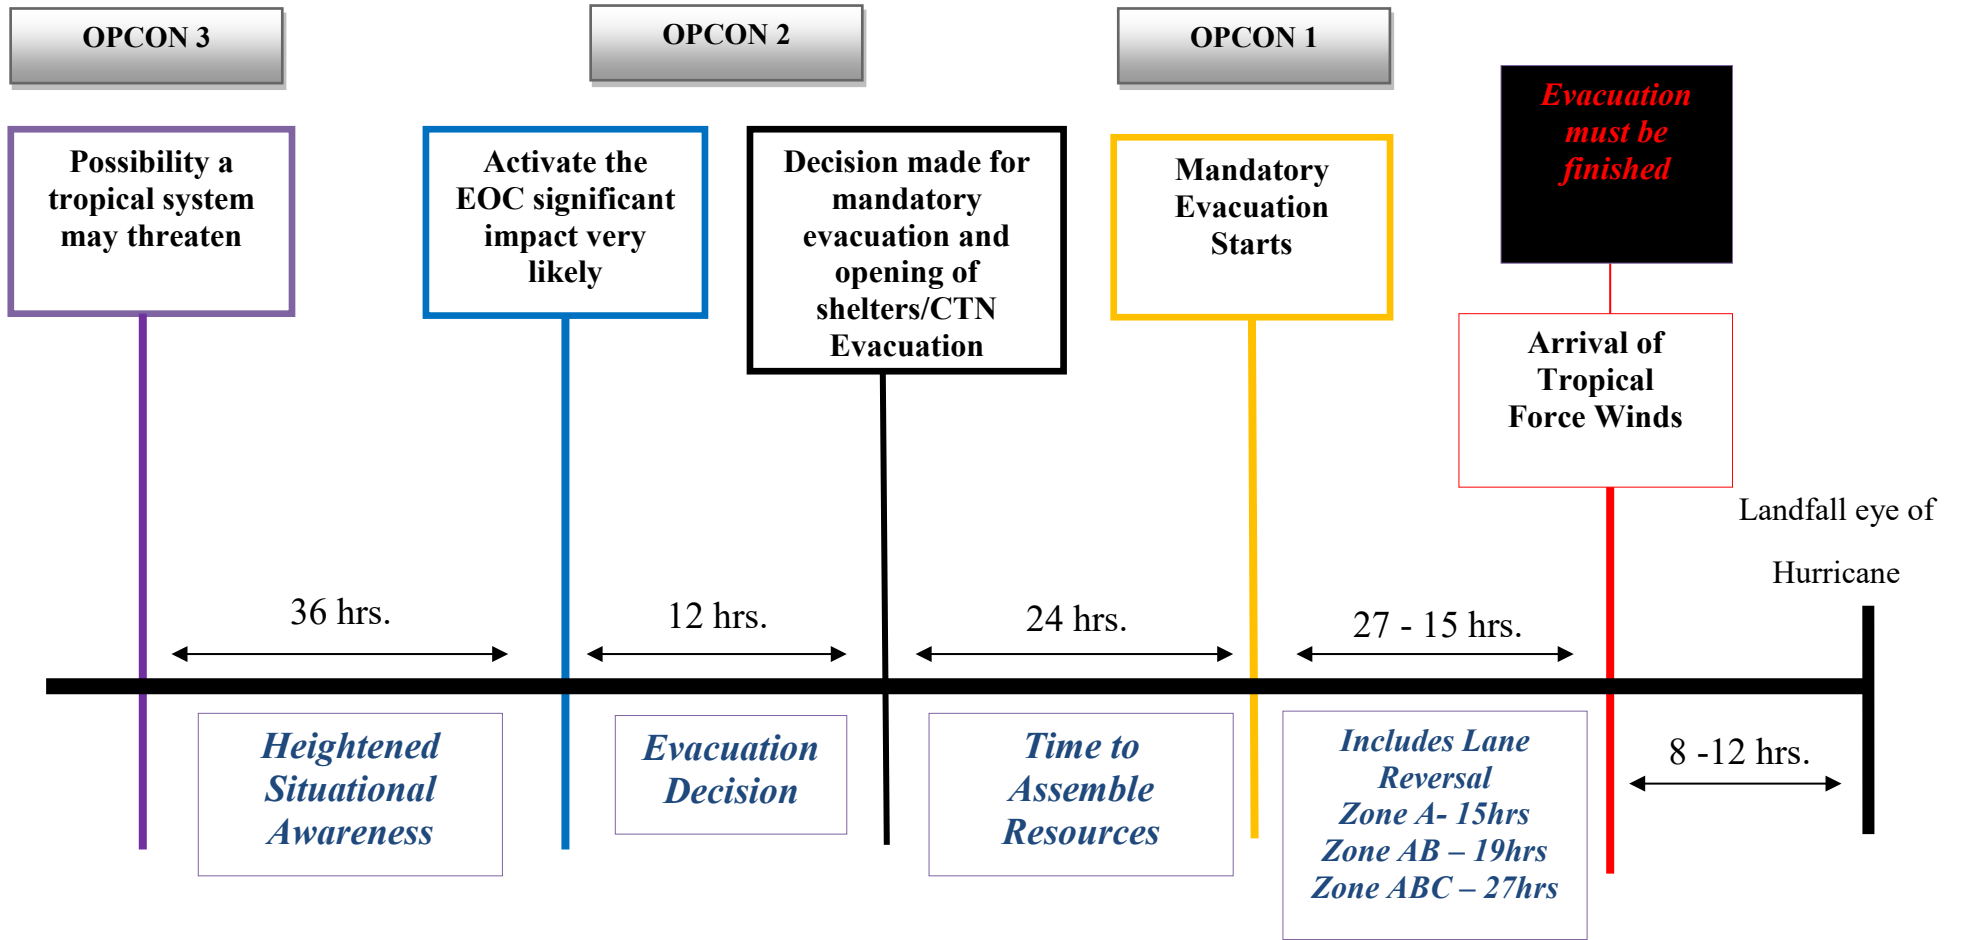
OPCON 3

OPCON 2

OPCON 1

Evacuation must be finished

Possibility a tropical system may threaten

Activate the EOC significant impact very likely

Decision made for mandatory evacuation and opening of shelters/CTN Evacuation

Mandatory Evacuation Starts

Arrival of Tropical Force Winds

Landfall eye of Hurricane

36 hrs.

12 hrs.

24 hrs.

27 - 15 hrs.

Heightened Situational Awareness

Evacuation Decision

Time to Assemble Resources

Includes Lane Reversal Zone A- 15hrs Zone AB – 19hrs Zone ABC – 27hrs

8 -12 hrs.